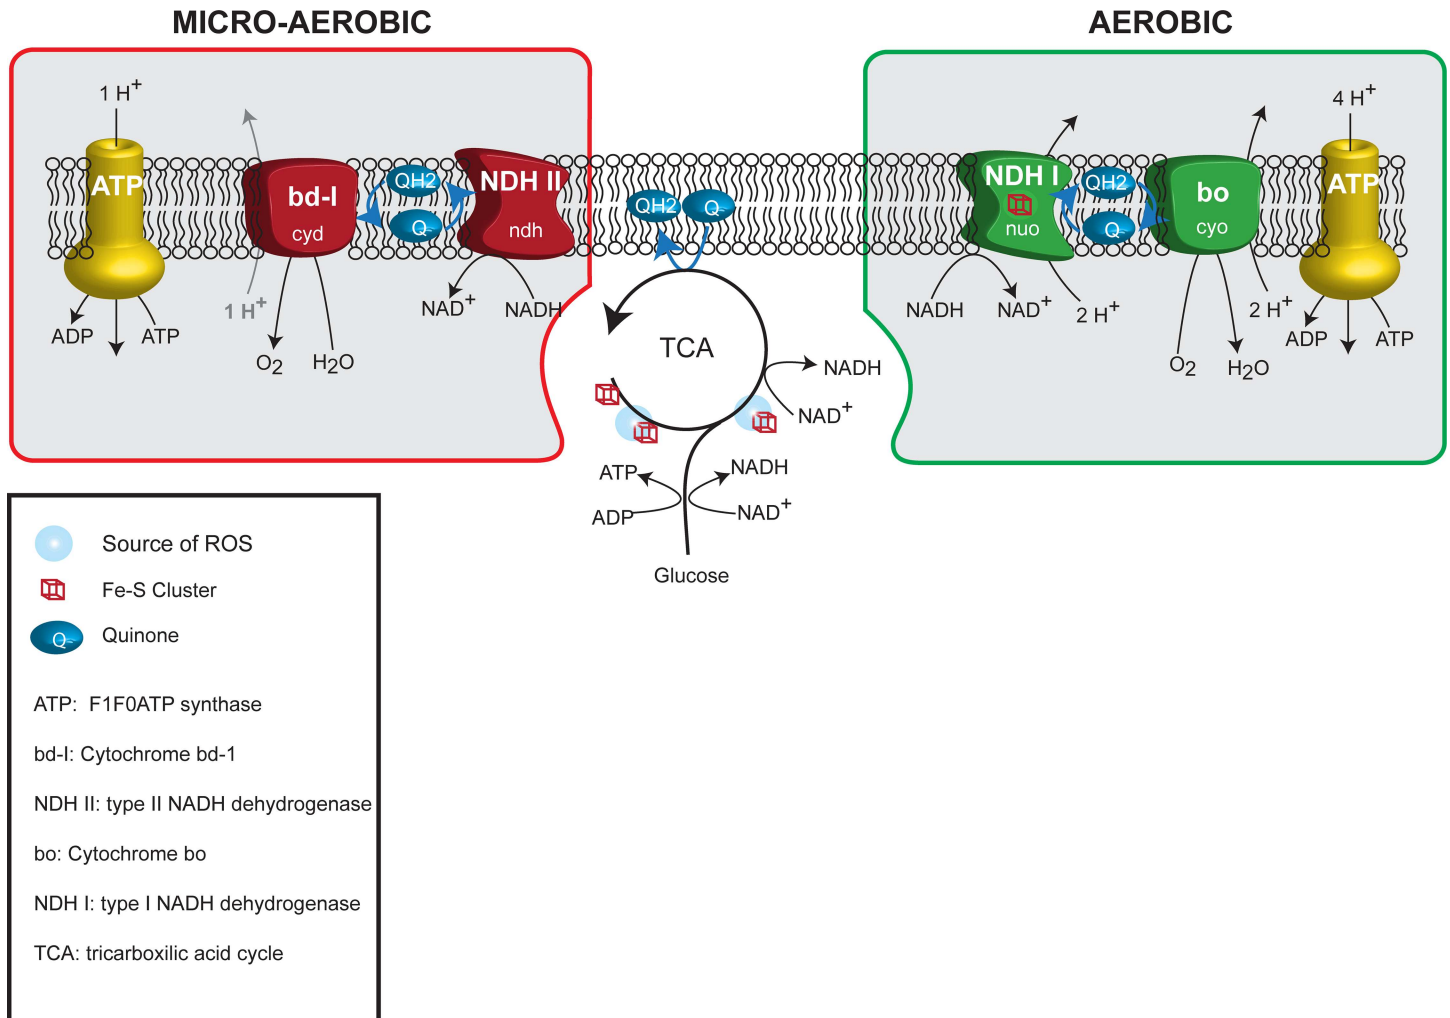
MICRO-AEROBIC

AEROBIC

1 H$^+$

ATP

bd-I
cyd

QH2

Q

NDH II
ndh

1 H$^+$

ADP

ATP

O$_2$

H$_2$O

NAD$^+$

NADH

QH2

Q

TCA

NADH

NAD$^+$

ATP

ADP

NADH

NAD$^+$

Glucose

NDH I
nuo

QH2

Q

bo
cyo

4 H$^+$

ATP

NADH

NAD$^+$

2 H$^+$

2 H$^+$

ADP

ATP

O$_2$

H$_2$O

Source of ROS

Fe-S Cluster

Q

Quinone

ATP: F1F0ATP synthase

bd-I: Cytochrome bd-1

NDH II: type II NADH dehydrogenase

bo: Cytochrome bo

NDH I: type I NADH dehydrogenase

TCA: tricarboxilic acid cycle